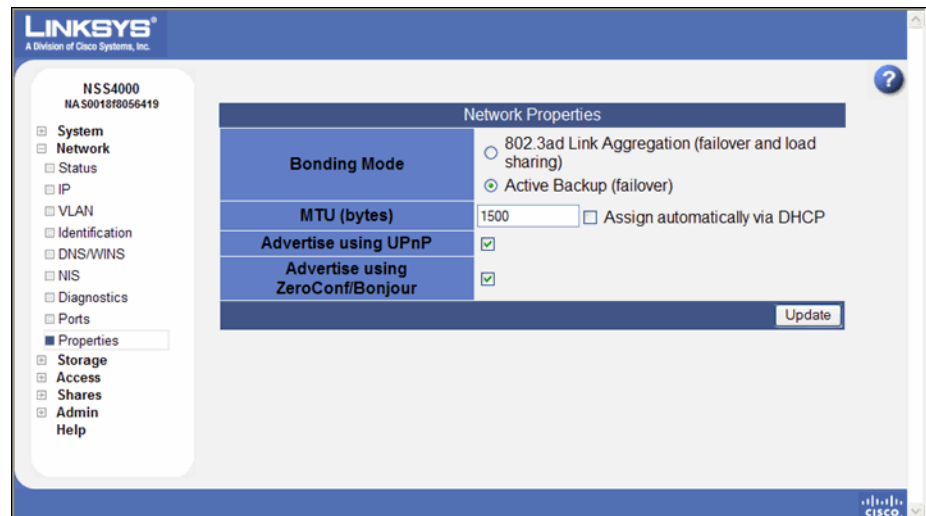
LINKSYS®
A Division of Cisco Systems, Inc.

NSS4000
NAS0018f8056419

System
Network
Status
IP
VLAN
Identification
DNS/WINS
NIS
Diagnostics
Ports
Properties
Storage
Access
Shares
Admin
Help

?

Network Properties

| | |
|---|---|
| Bonding Mode | 802.3ad Link Aggregation (failover and load sharing)<br>Active Backup (failover) |
| MTU (bytes) | 1500 Assign automatically via DHCP |
| Advertise using UPnP | |
| Advertise using ZeroConf/Bonjour | |

Update

cisco